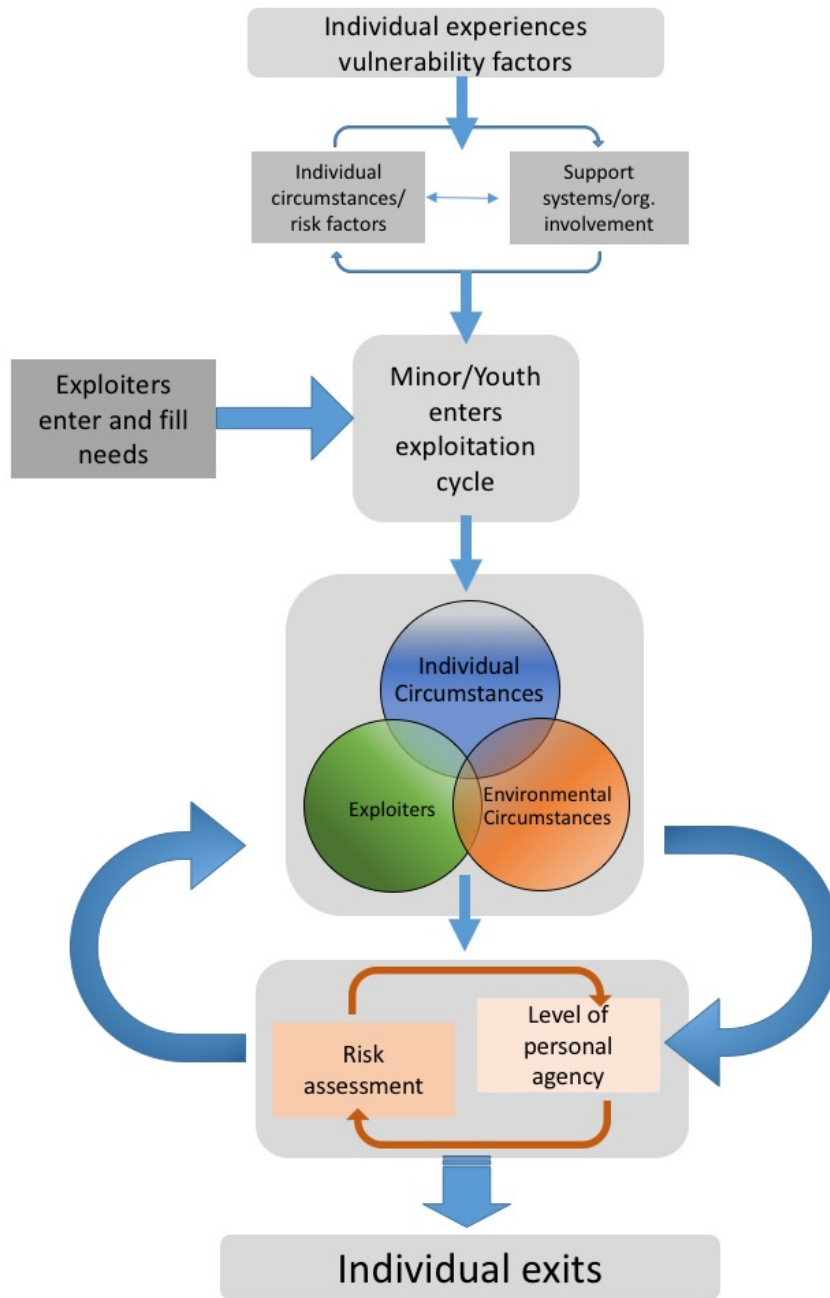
Individual experiences vulnerability factors

Individual circumstances/ risk factors

Support systems/org. involvement

Exploiters enter and fill needs

Minor/Youth enters exploitation cycle

Individual Circumstances

Exploiters

Environmental Circumstances

Risk assessment

Level of personal agency

Individual exits